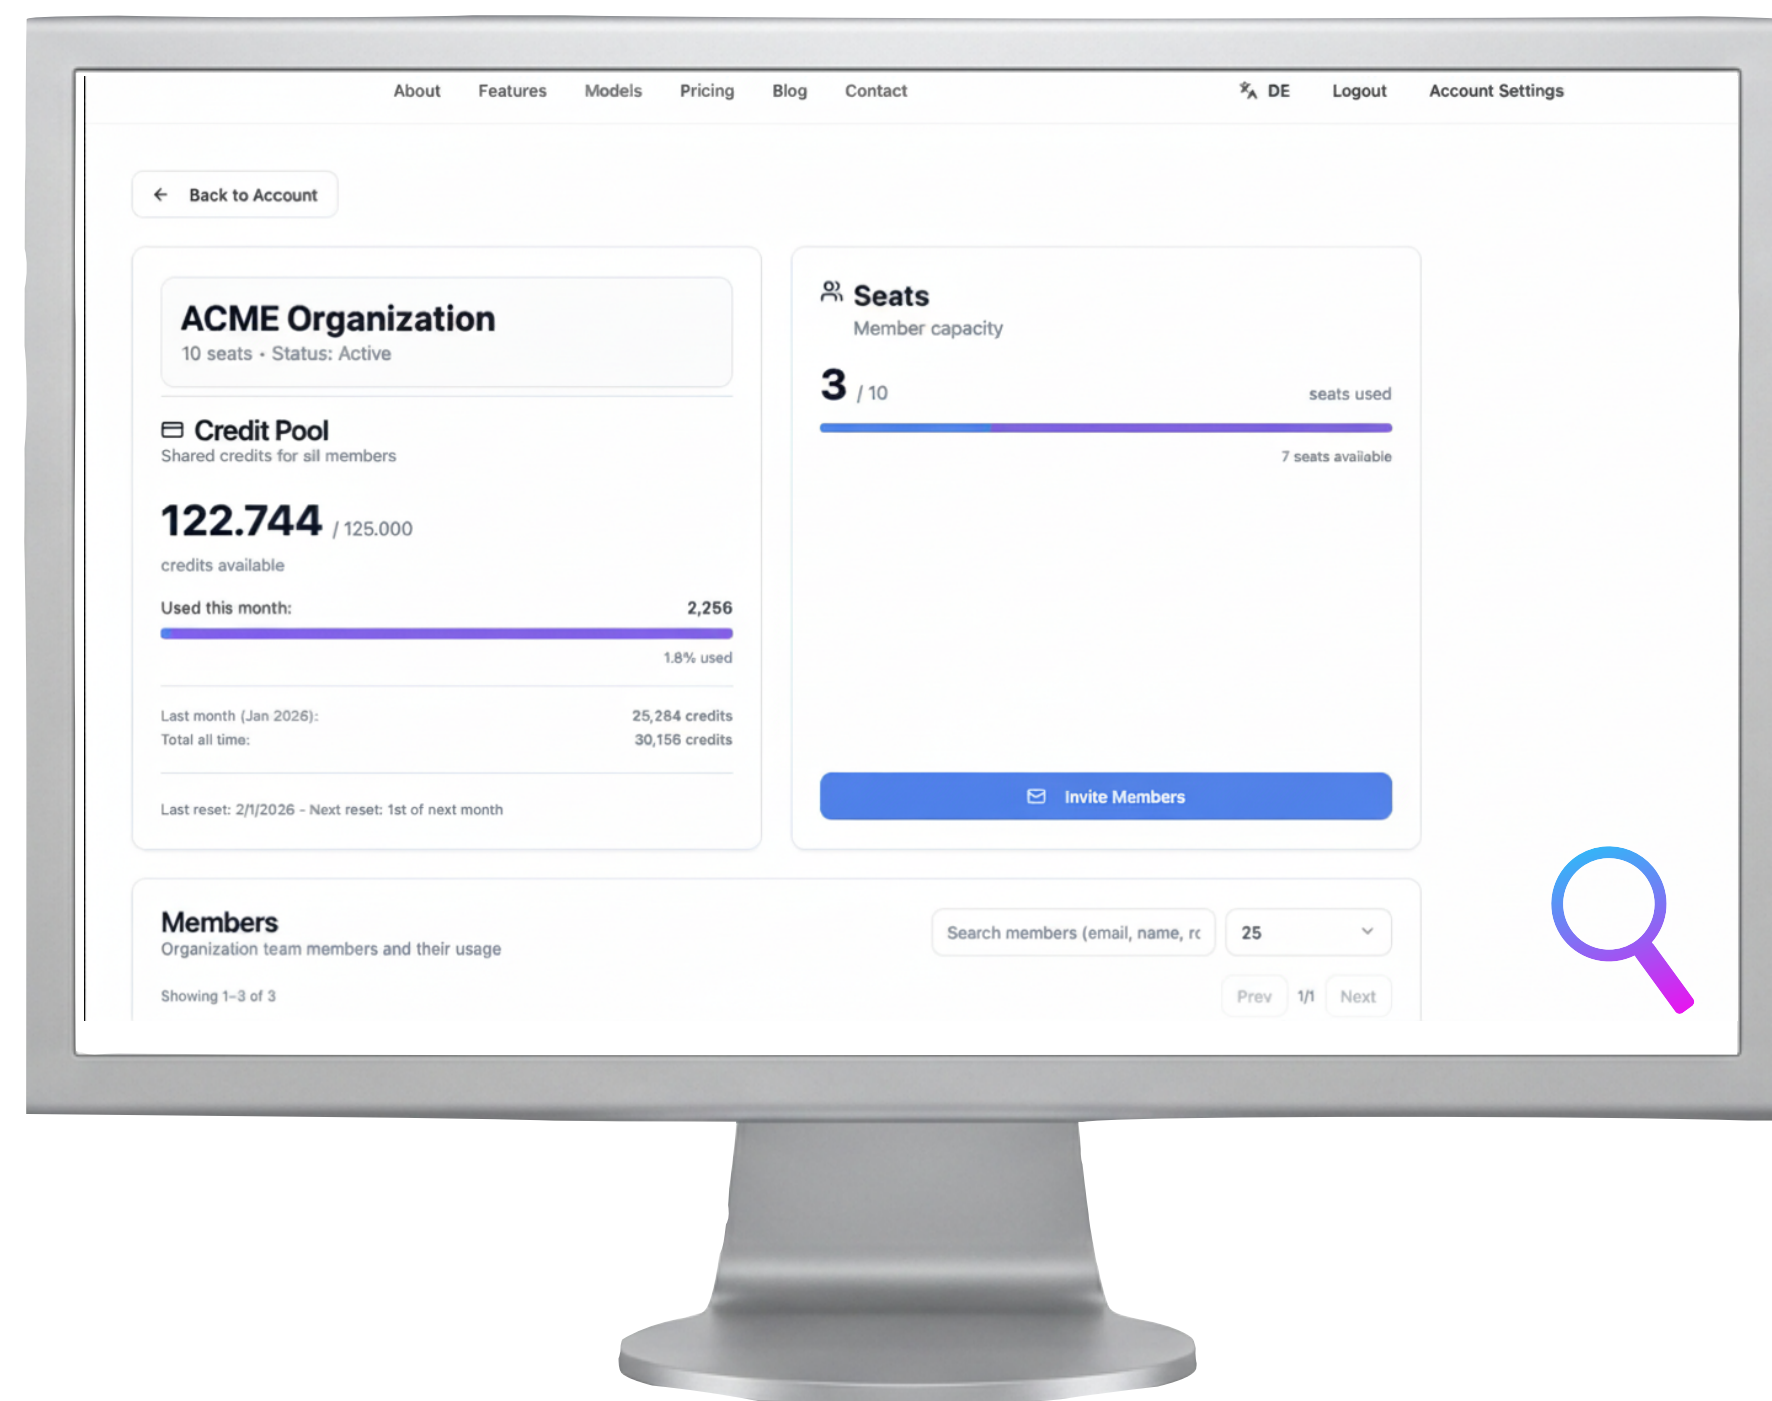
About Features Models Pricing Blog Contact DE Logout Account Settings

Back to Account

ACME Organization
10 seats • Status: Active

Credit Pool
Shared credits for all members

122.744 / 125.000

credits available

Used this month: 2,256

1.8% used

Last month (Jan 2026): 25,284 credits
Total all time: 30,156 credits

Last reset: 2/1/2026 - Next reset: 1st of next month

Seats
Member capacity

3 / 10 seats used

7 seats available

Invite Members

Members
Organization team members and their usage

Search members (email, name, rc
25

Showing 1–3 of 3

Prev 1/1 Next